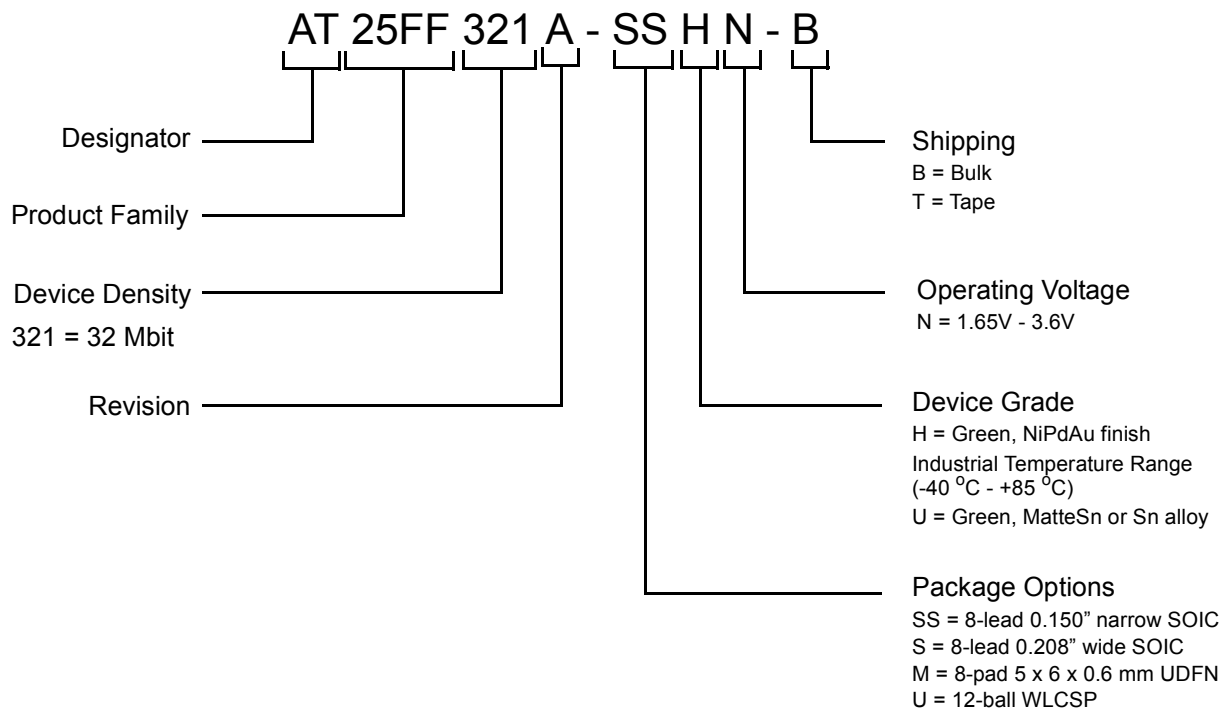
AT 25FF 321 A - SS H N - B

Designator

Product Family

Device Density
321 = 32 Mbit

Revision

Shipping
B = Bulk
T = Tape

Operating Voltage
N = 1.65V - 3.6V

Device Grade
H = Green, NiPdAu finish
Industrial Temperature Range (-40 $^{o}$C - +85 $^{o}$C)
U = Green, MatteSn or Sn alloy

Package Options
SS = 8-lead 0.150” narrow SOIC
S = 8-lead 0.208” wide SOIC
M = 8-pad 5 x 6 x 0.6 mm UDFN
U = 12-ball WLCSP